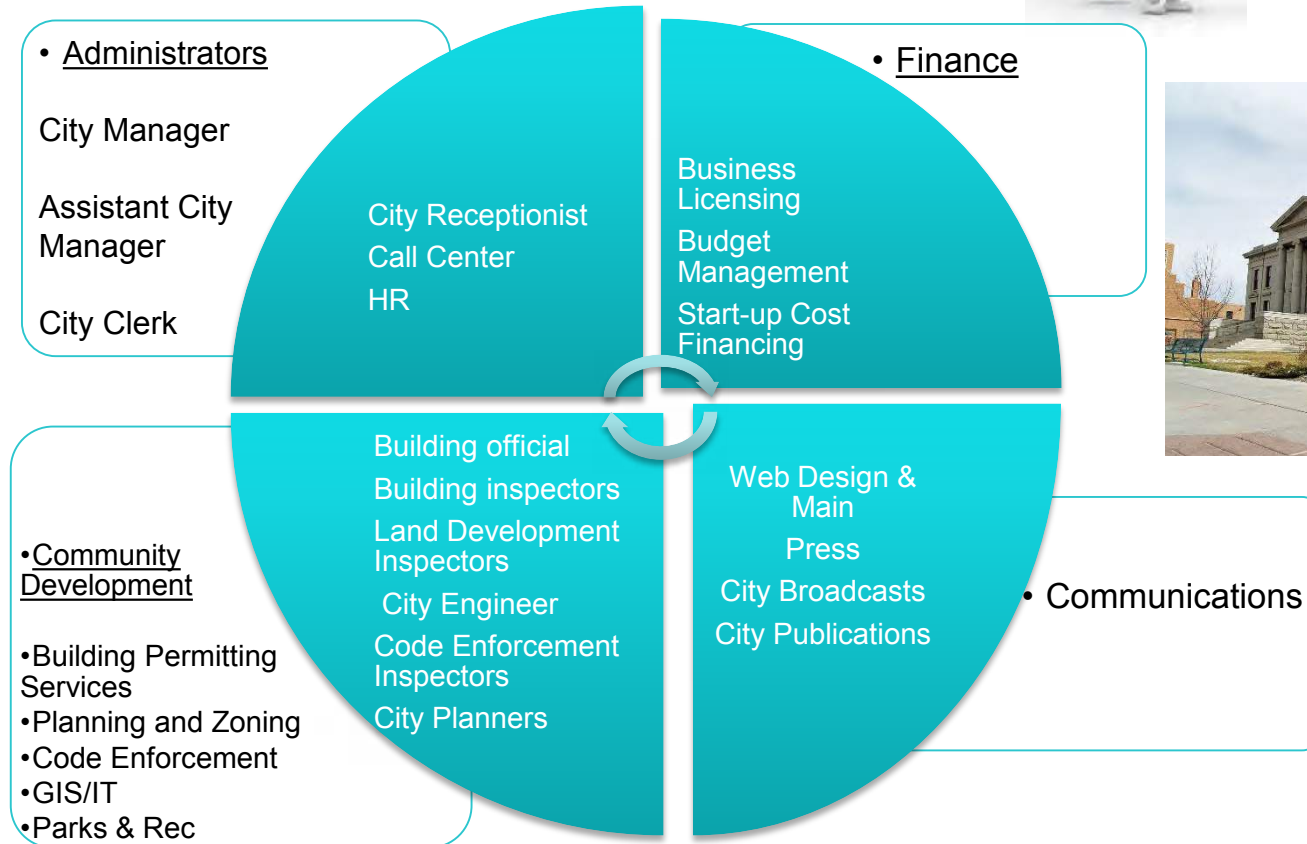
• Administrators

City Manager

Assistant City Manager

City Clerk

City Receptionist
Call Center
HR

• Finance

Business Licensing
Budget Management
Start-up Cost Financing

•Community Development

•Building Permitting Services
•Planning and Zoning
•Code Enforcement
•GIS/IT
•Parks & Rec

Building official
Building inspectors
Land Development Inspectors
City Engineer
Code Enforcement Inspectors
City Planners

Web Design & Main
Press
City Broadcasts
City Publications

• Communications